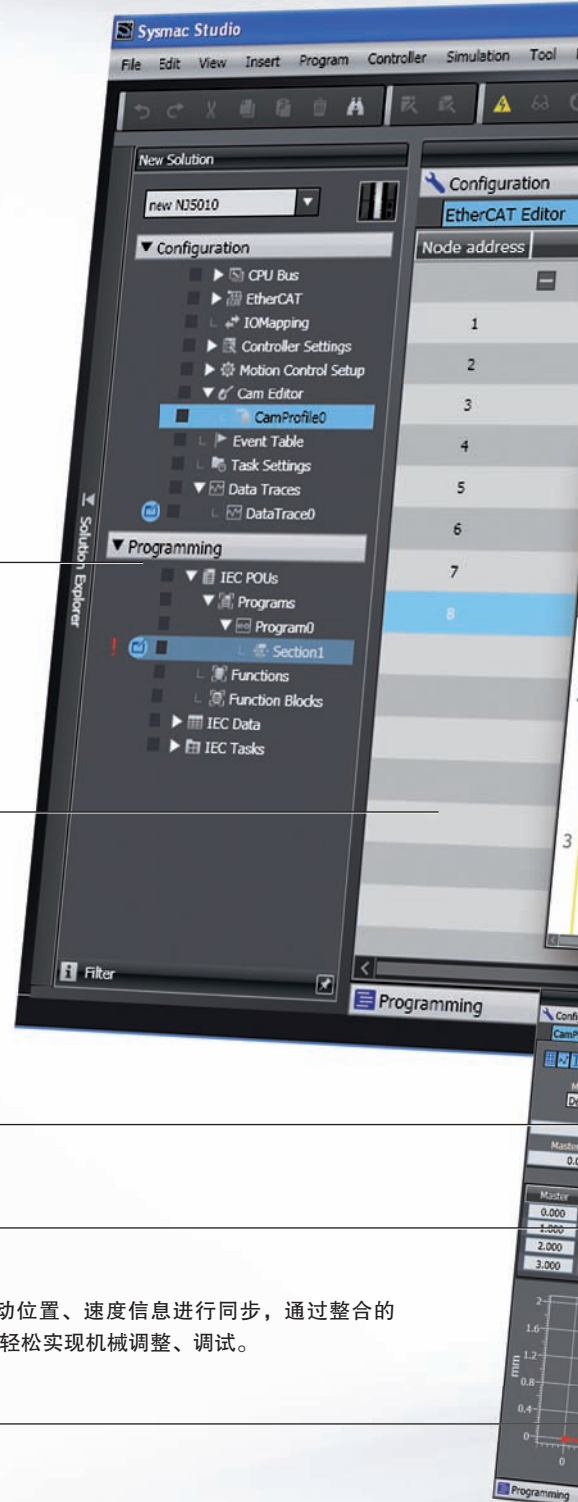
Sysmac Studio
File Edit View Insert Program Controller Simulation Tool

New Solution
new NJ5010
▼ Configuration
▶ CPU Bus
▶ EtherCAT
IOMapping
▶ Controller Settings
▶ Motion Control Setup
▼ Cam Editor
CamProfile0
Event Table
Task Settings
▼ Data Traces
DataTrace0
▼ Programming
▼ IEC POUs
▼ Programs
▼ Program0
Section1
Functions
Function Blocks
▶ IEC Data
▶ IEC Tasks
Filter
Solution Explorer

Configuration
EtherCAT Editor
Node address
1
2
3
4
5
6
7
8
3

Programming

Master
0.000
1.000
2.000
3.000
mm
1.6
1.2
0.8
0.4
0
2
0
Programming

动位置、速度信息进行同步，通过整合的轻松实现机械调整、调试。